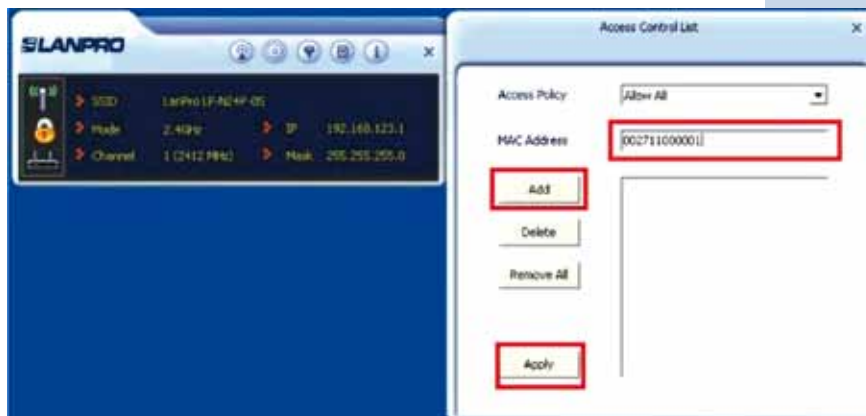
LANPRO

SSID LanPro LP-N24F-05
Mode 2.4GHz
IP 192.168.123.1
Channel 1 (2412 MHz)
Mask 255.255.255.0

Access Control List

Access Policy
Allow All

MAC Address
002711000001

Add

Delete

Remove All

Apply